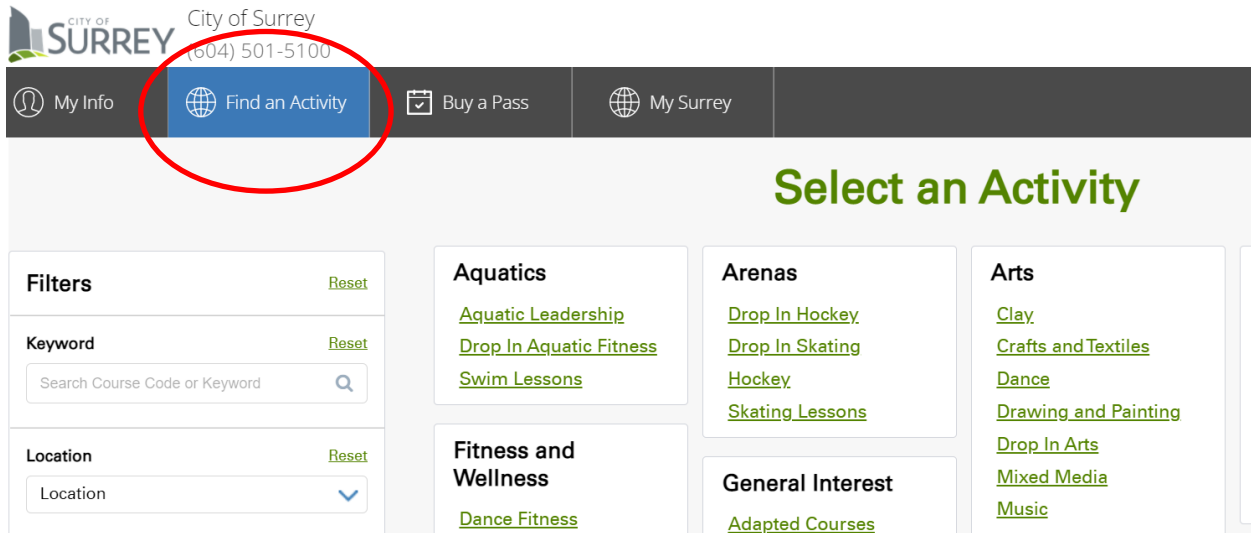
CITY OF SURREY

City of Surrey
(604) 501-5100

My Info | Find an Activity | Buy a Pass | My Surrey

Select an Activity

Filters
Reset

Keyword
Reset
Search Course Code or Keyword

Location
Reset
Location

Aquatics
Aquatic Leadership
Drop In Aquatic Fitness
Swim Lessons

Fitness and Wellness
Dance Fitness

Arenas
Drop In Hockey
Drop In Skating
Hockey
Skating Lessons

General Interest
Adapted Courses

Arts
Clay
Crafts and Textiles
Dance
Drawing and Painting
Drop In Arts
Mixed Media
Music